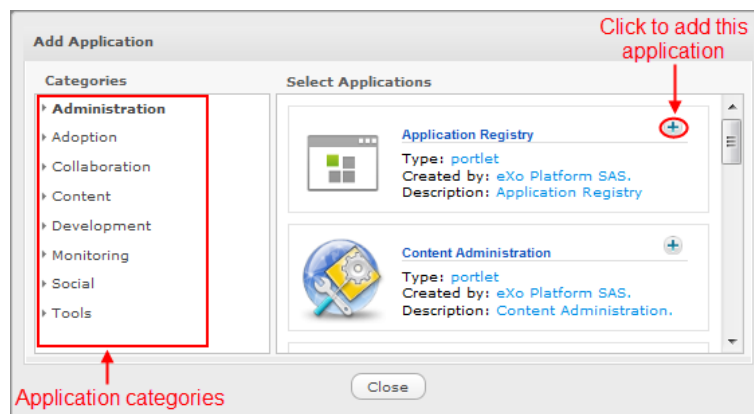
Add Application

Click to add this application

Categories

Administration
Adoption
Collaboration
Content
Development
Monitoring
Social
Tools

Select Applications

Application Registry
Type: portlet
Created by: eXo Platform SAS.
Description: Application Registry

Content Administration
Type: portlet
Created by: eXo Platform SAS.
Description: Content Administration.

Close

Application categories